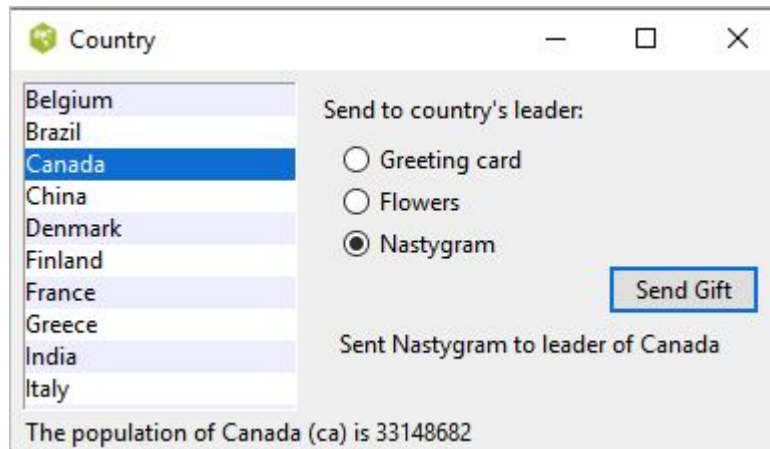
Country

Belgium
Brazil
Canada
China
Denmark
Finland
France
Greece
India
Italy

Send to country's leader:

Greeting card

Flowers

Nastygram

Send Gift

Sent Nastygram to leader of Canada

The population of Canada (ca) is 33148682